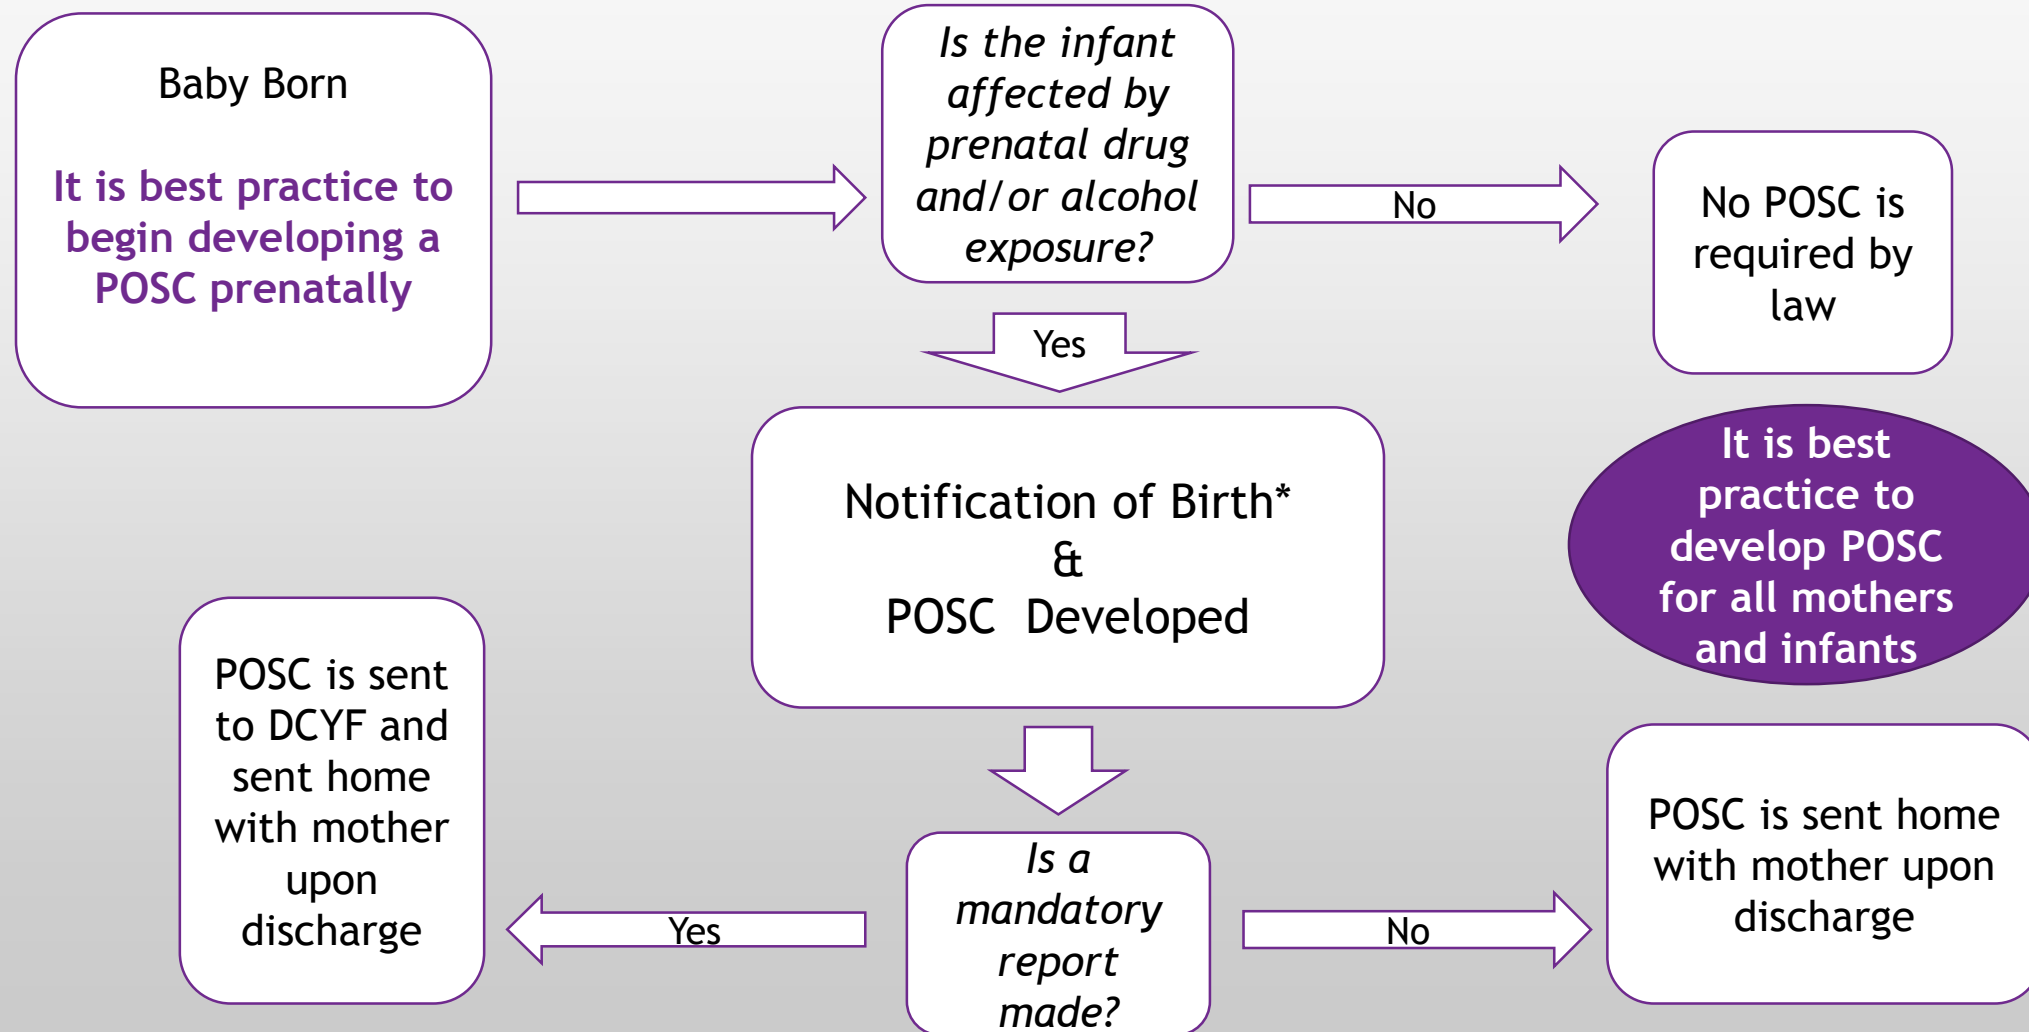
Baby Born

It is best practice to begin developing a POSC prenatally

Is the infant affected by prenatal drug and/or alcohol exposure?

No

No POSC is required by law

Yes

Notification of Birth*
&
POSC Developed

It is best practice to develop POSC for all mothers and infants

POSC is sent to DCYF and sent home with mother upon discharge

Yes

Is a mandatory report made?

No

POSC is sent home with mother upon discharge